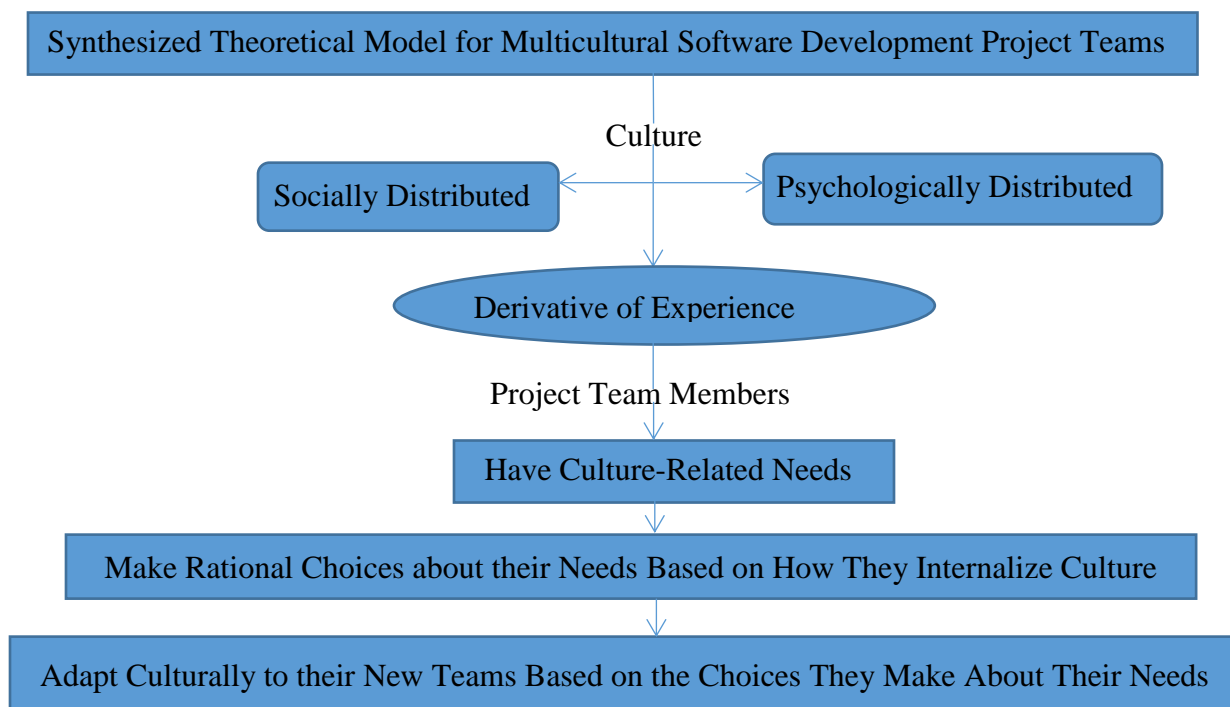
Synthesized Theoretical Model for Multicultural Software Development Project Teams

Culture

Socially Distributed

Psychologically Distributed

Derivative of Experience

Project Team Members

Have Culture-Related Needs

Make Rational Choices about their Needs Based on How They Internalize Culture

Adapt Culturally to their New Teams Based on the Choices They Make About Their Needs